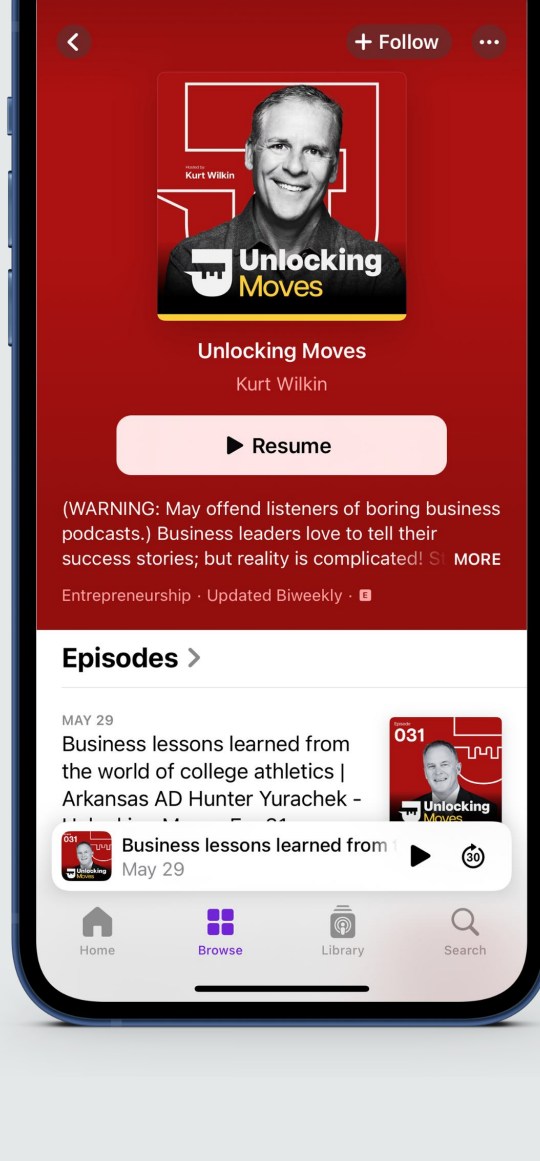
+ Follow

Hosted by
Kurt Wilkin

Unlocking Moves

Unlocking Moves

Kurt Wilkin

Resume

(WARNING: May offend listeners of boring business podcasts.) Business leaders love to tell their success stories; but reality is complicated! St MORE

Entrepreneurship · Updated Biweekly · E

Episodes >

MAY 29

Business lessons learned from the world of college athletics | Arkansas AD Hunter Yurachek - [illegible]

Episode
031

Unlocking Moves

Unlocking Moves

Business lessons learned from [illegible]
May 29

30

Home
Browse
Library
Search